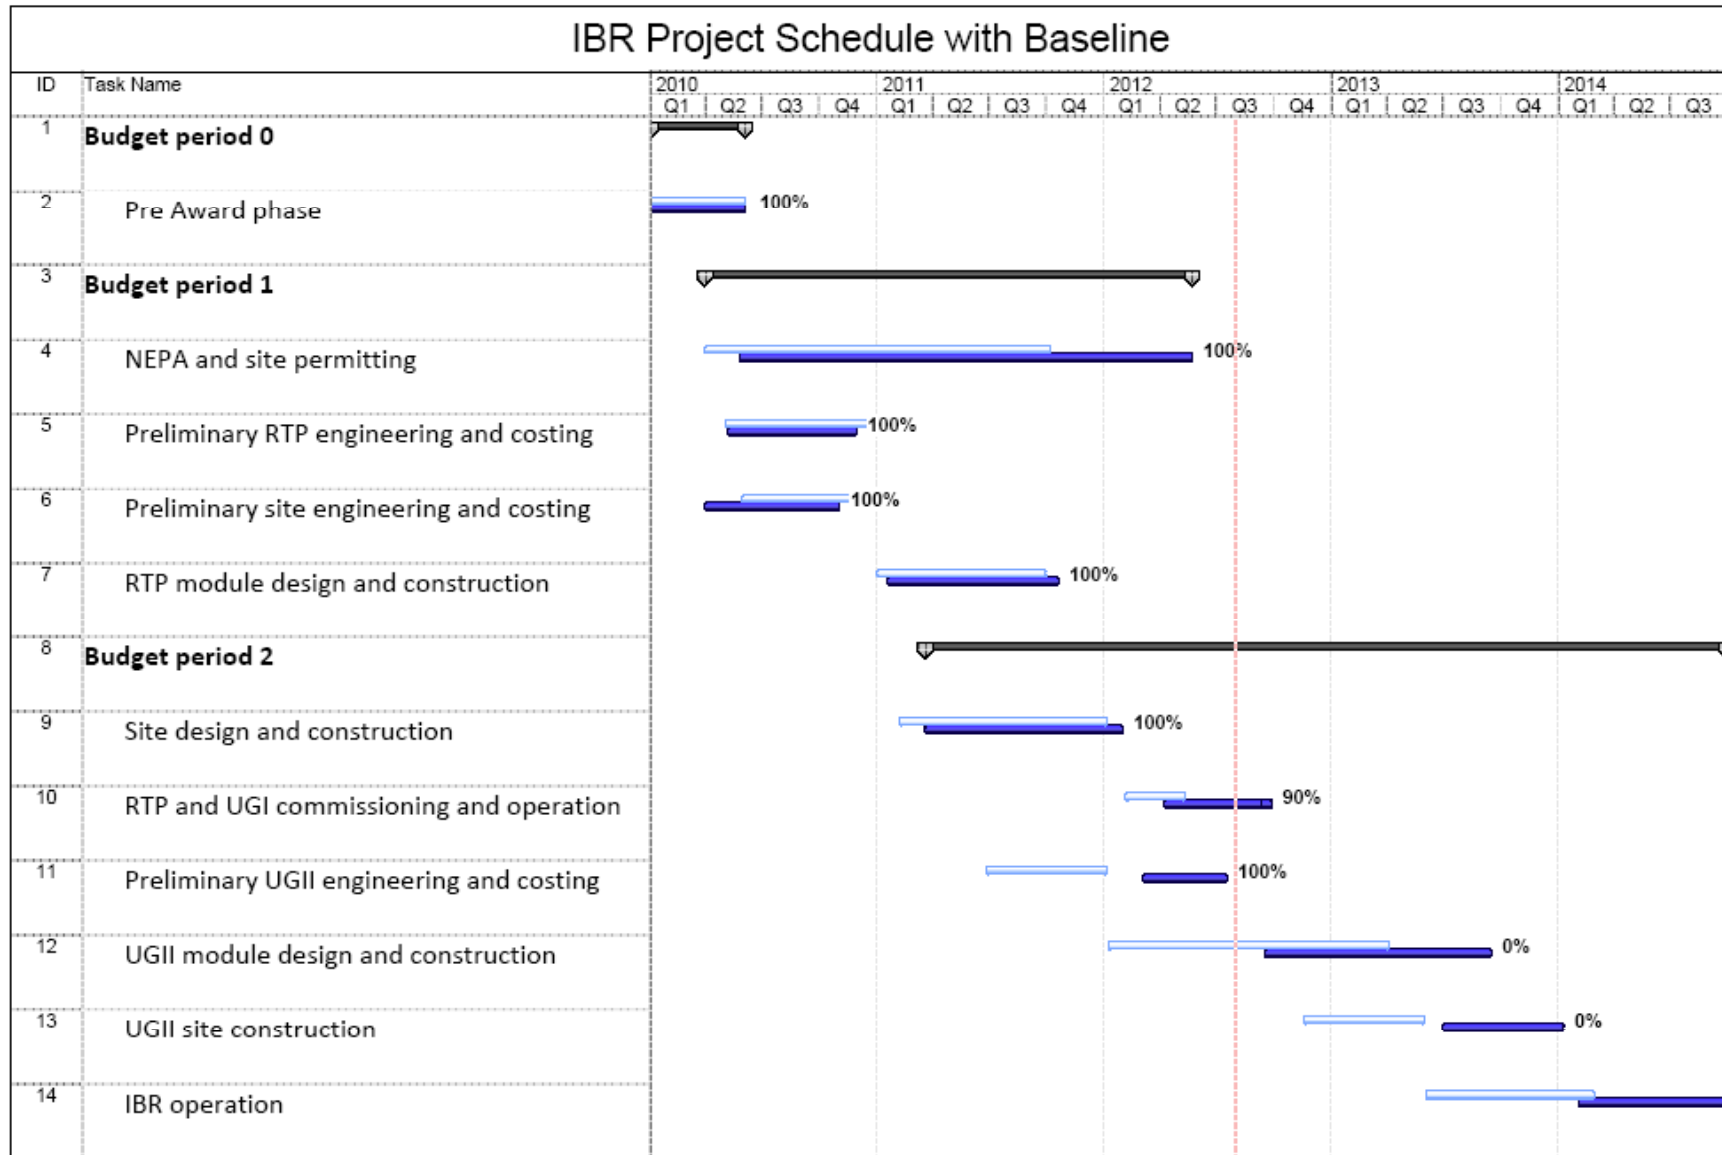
IBR Project Schedule with Baseline

| ID | Task Name | |
|---|---|---|
| 1 | **Budget period 0** | |
| 2 | Pre Award phase | 100% |
| 3 | **Budget period 1** | |
| 4 | NEPA and site permitting | 100% |
| 5 | Preliminary RTP engineering and costing | 100% |
| 6 | Preliminary site engineering and costing | 100% |
| 7 | RTP module design and construction | 100% |
| 8 | **Budget period 2** | |
| 9 | Site design and construction | 100% |
| 10 | RTP and UGI commissioning and operation | 90% |
| 11 | Preliminary UGII engineering and costing | 100% |
| 12 | UGII module design and construction | 0% |
| 13 | UGII site construction | 0% |
| 14 | IBR operation | |

2010 Q1 Q2 Q3 Q4 2011 Q1 Q2 Q3 Q4 2012 Q1 Q2 Q3 Q4 2013 Q1 Q2 Q3 Q4 2014 Q1 Q2 Q3